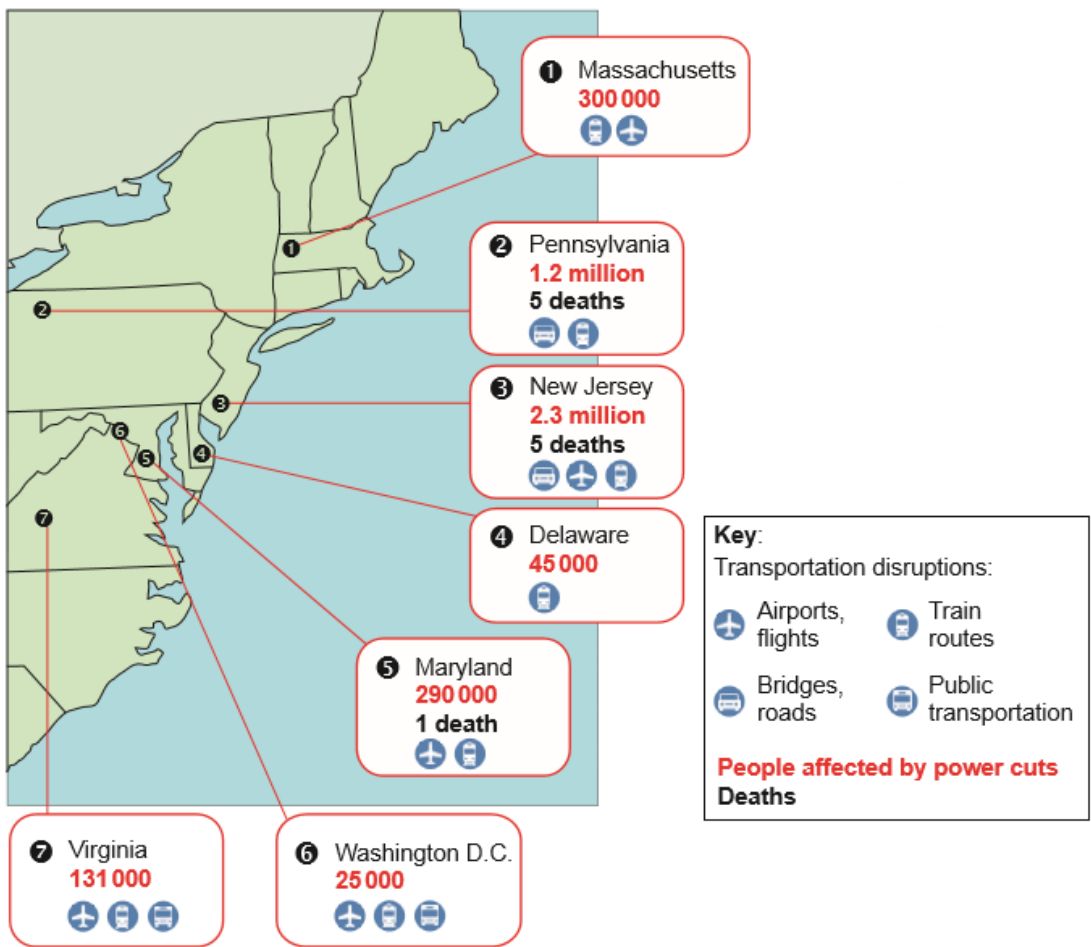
1 Massachusetts
300 000

2 Pennsylvania
1.2 million
5 deaths

3 New Jersey
2.3 million
5 deaths

4 Delaware
45 000

5 Maryland
290 000
1 death

6 Washington D.C.
25 000

7 Virginia
131 000

1 2 3 4 5 6 7

Key:
Transportation disruptions:
Airports, flights
Train routes
Bridges, roads
Public transportation
People affected by power cuts
Deaths